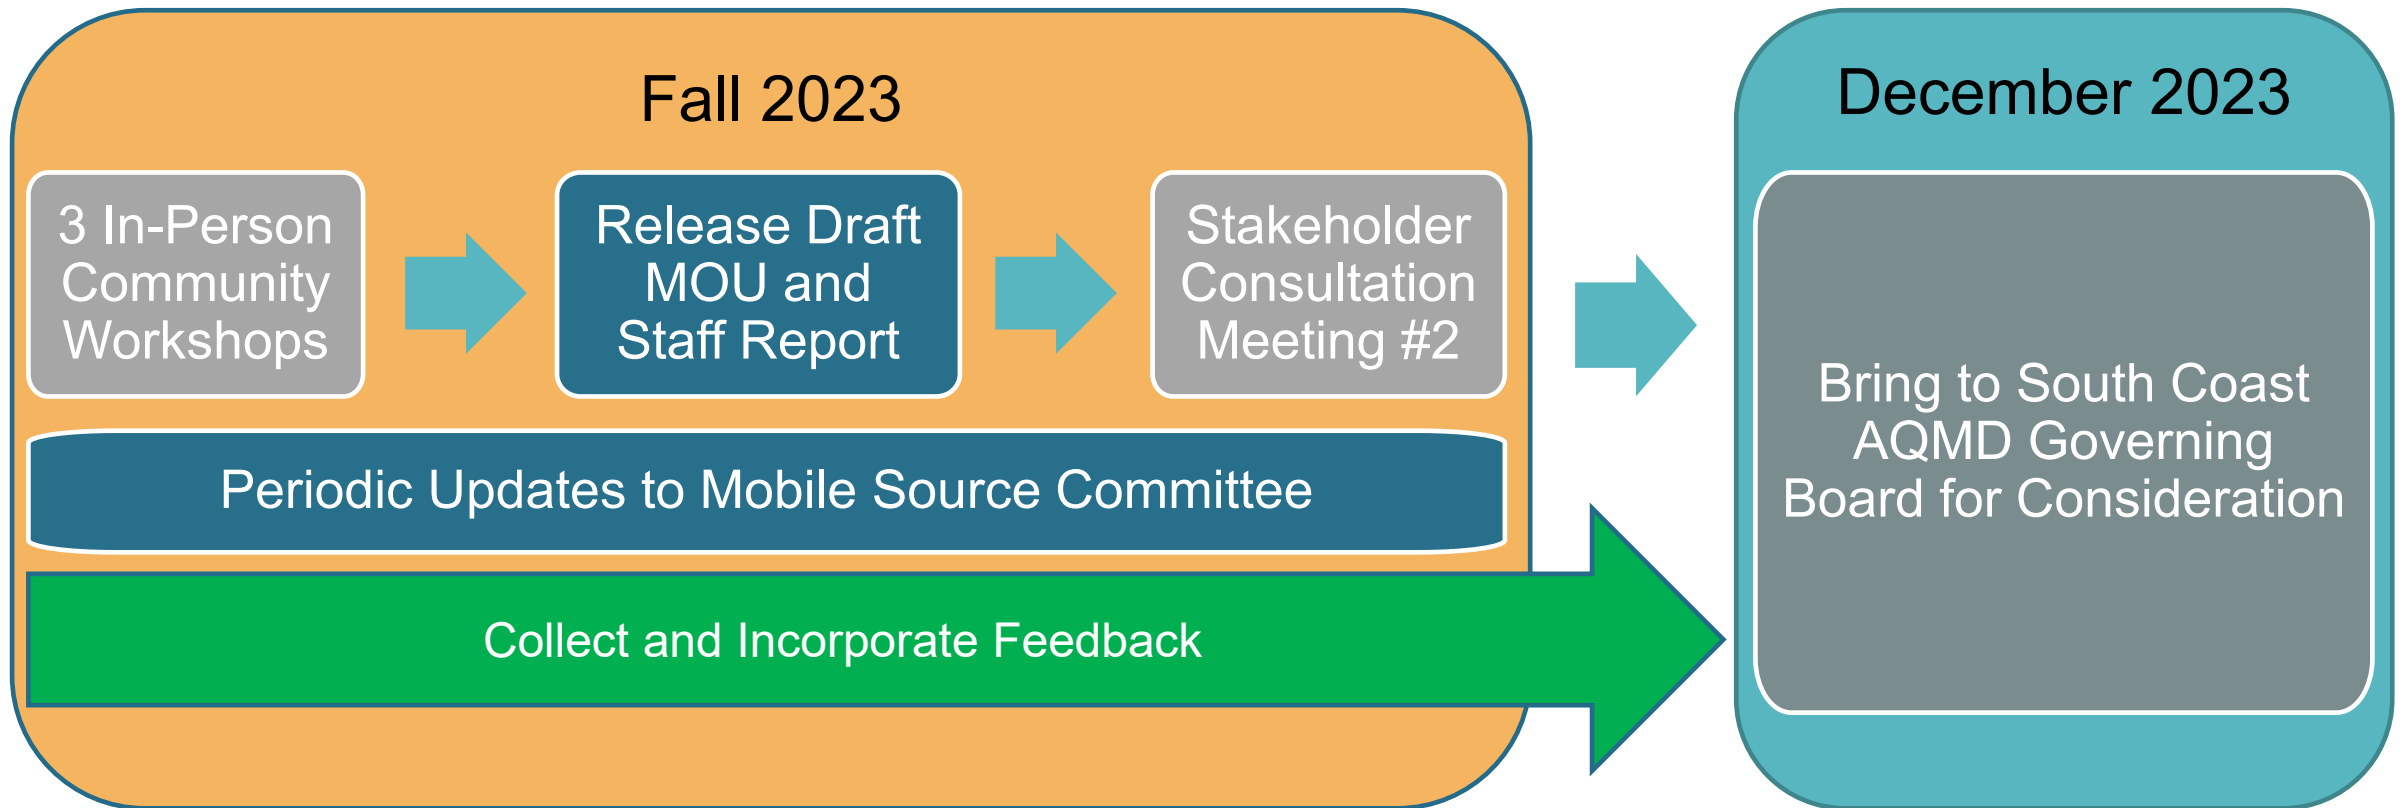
Fall 2023

3 In-Person Community Workshops

Release Draft MOU and Staff Report

Stakeholder Consultation Meeting #2

Periodic Updates to Mobile Source Committee

Collect and Incorporate Feedback

December 2023

Bring to South Coast AQMD Governing Board for Consideration